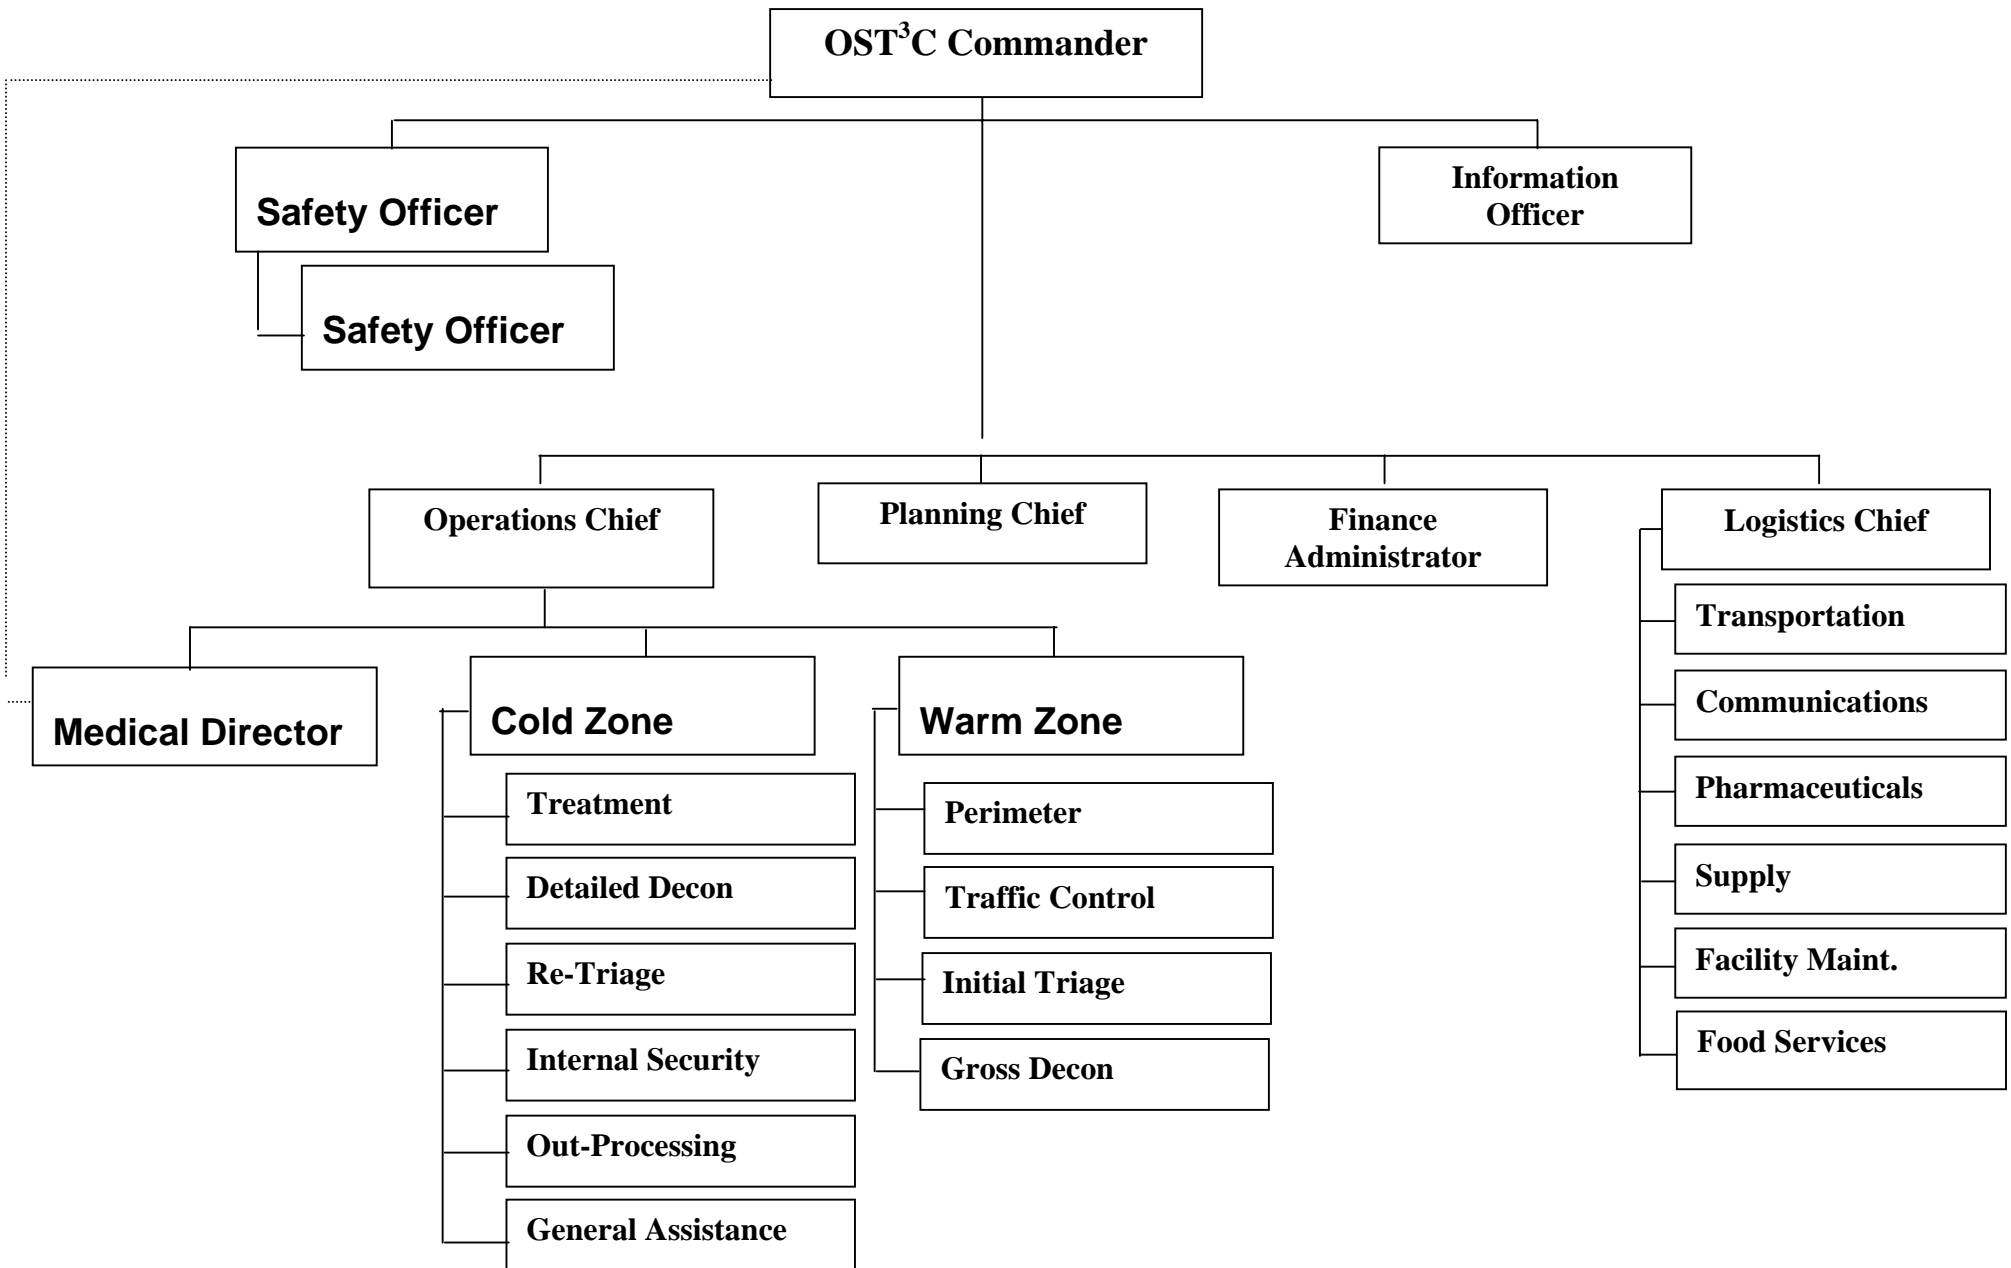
OST$^3$C Commander

Safety Officer

Safety Officer

Information Officer

Operations Chief

Planning Chief

Finance Administrator

Logistics Chief

Transportation

Communications

Pharmaceuticals

Supply

Facility Maint.

Food Services

Medical Director

Cold Zone

Treatment

Detailed Decon

Re-Triage

Internal Security

Out-Processing

General Assistance

Warm Zone

Perimeter

Traffic Control

Initial Triage

Gross Decon